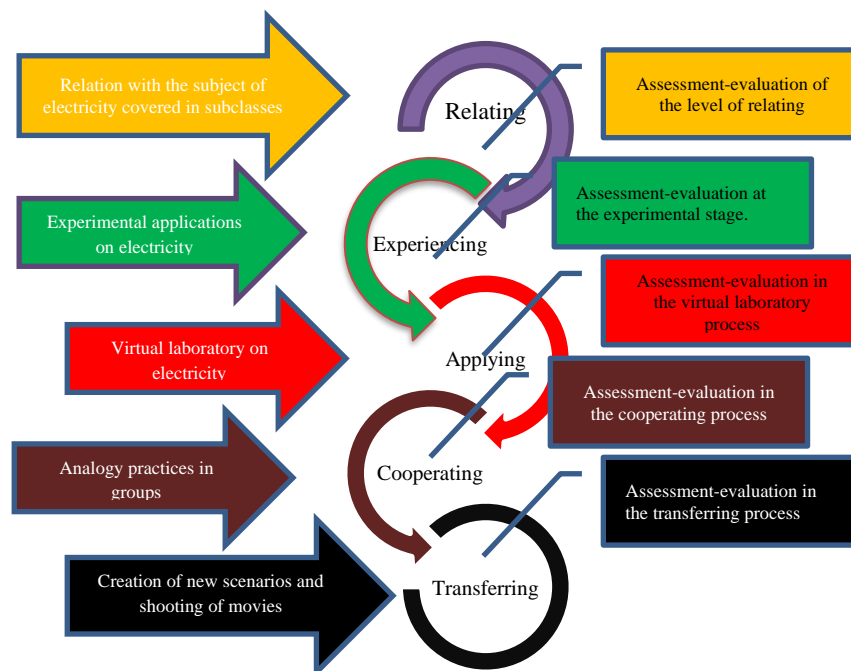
Relation with the subject of electricity covered in subclasses

Relating

Assessment-evaluation of the level of relating

Experimental applications on electricity

Experiencing

Assessment-evaluation at the experimental stage.

Virtual laboratory on electricity

Applying

Assessment-evaluation in the virtual laboratory process

Analogy practices in groups

Cooperating

Assessment-evaluation in the cooperating process

Creation of new scenarios and shooting of movies

Transferring

Assessment-evaluation in the transferring process